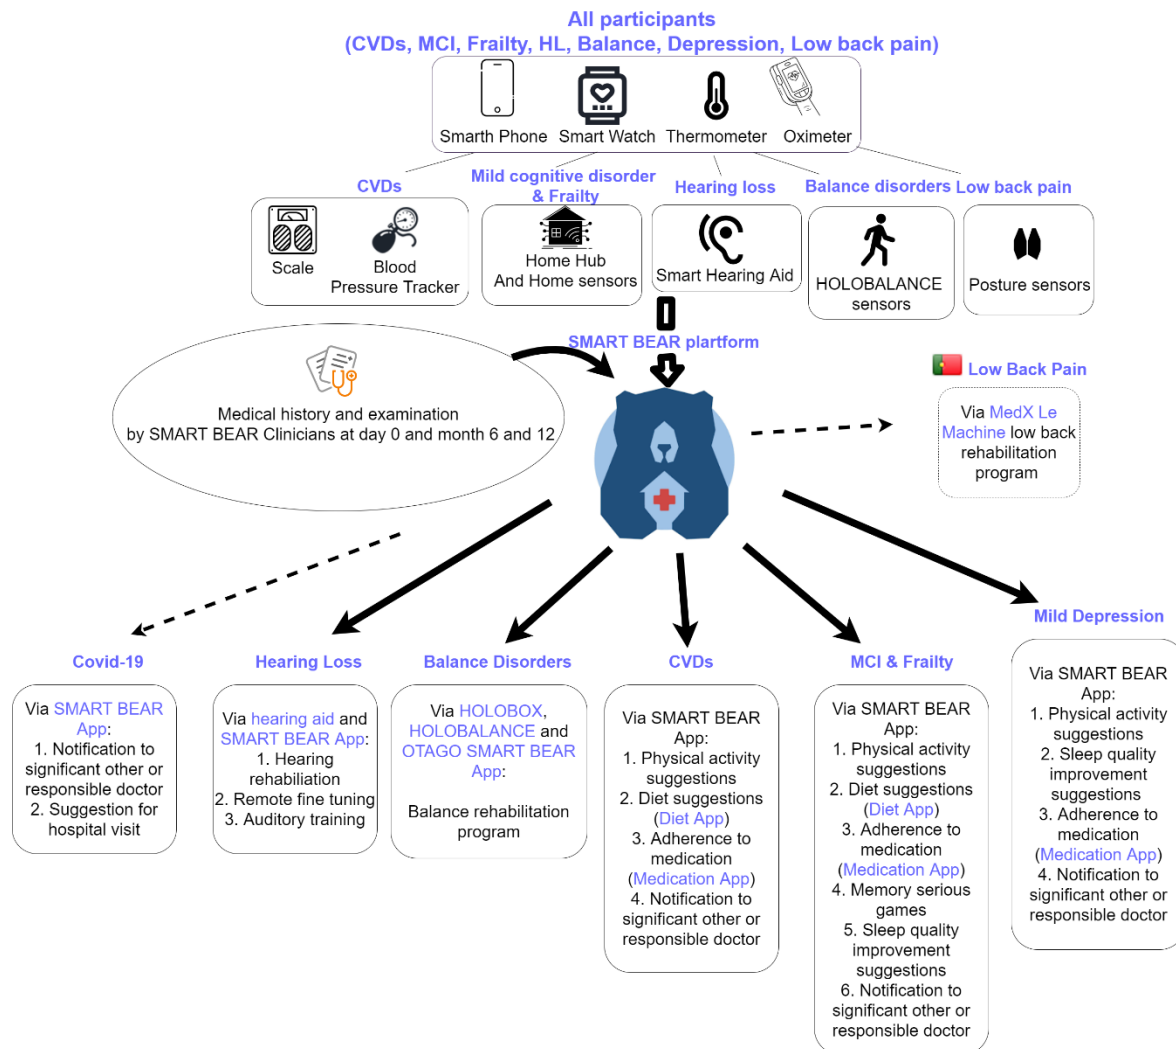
All participants
(CVDs, MCI, Frailty, HL, Balance, Depression, Low back pain)

Smarth Phone
Smart Watch
Thermometer
Oximeter

CVDs
Scale
Blood Pressure Tracker

Mild cognitive disorder & Frailty
Home Hub And Home sensors

Hearing loss
Smart Hearing Aid

Balance disorders
HOLOBALANCE sensors

Low back pain
Posture sensors

SMART BEAR plartform

Medical history and examination by SMART BEAR Clinicians at day 0 and month 6 and 12

Low Back Pain
Via MedX Le Machine low back rehabilitation program

Covid-19
Via SMART BEAR App:
1. Notification to significant other or responsible doctor
2. Suggestion for hospital visit

Hearing Loss
Via hearing aid and SMART BEAR App:
1. Hearing rehabiliation
2. Remote fine tuning
3. Auditory training

Balance Disorders
Via HOLOBOX, HOLOBALANCE and OTAGO SMART BEAR App:
Balance rehabilitation program

CVDs
Via SMART BEAR App:
1. Physical activity suggestions
2. Diet suggestions (Diet App)
3. Adherence to medication (Medication App)
4. Notification to significant other or responsible doctor

MCI & Frailty
Via SMART BEAR App:
1. Physical activity suggestions
2. Diet suggestions (Diet App)
3. Adherence to medication (Medication App)
4. Memory serious games
5. Sleep quality improvement suggestions
6. Notification to significant other or responsible doctor

Mild Depression
Via SMART BEAR App:
1. Physical activity suggestions
2. Sleep quality improvement suggestions
3. Adherence to medication (Medication App)
4. Notification to significant other or responsible doctor